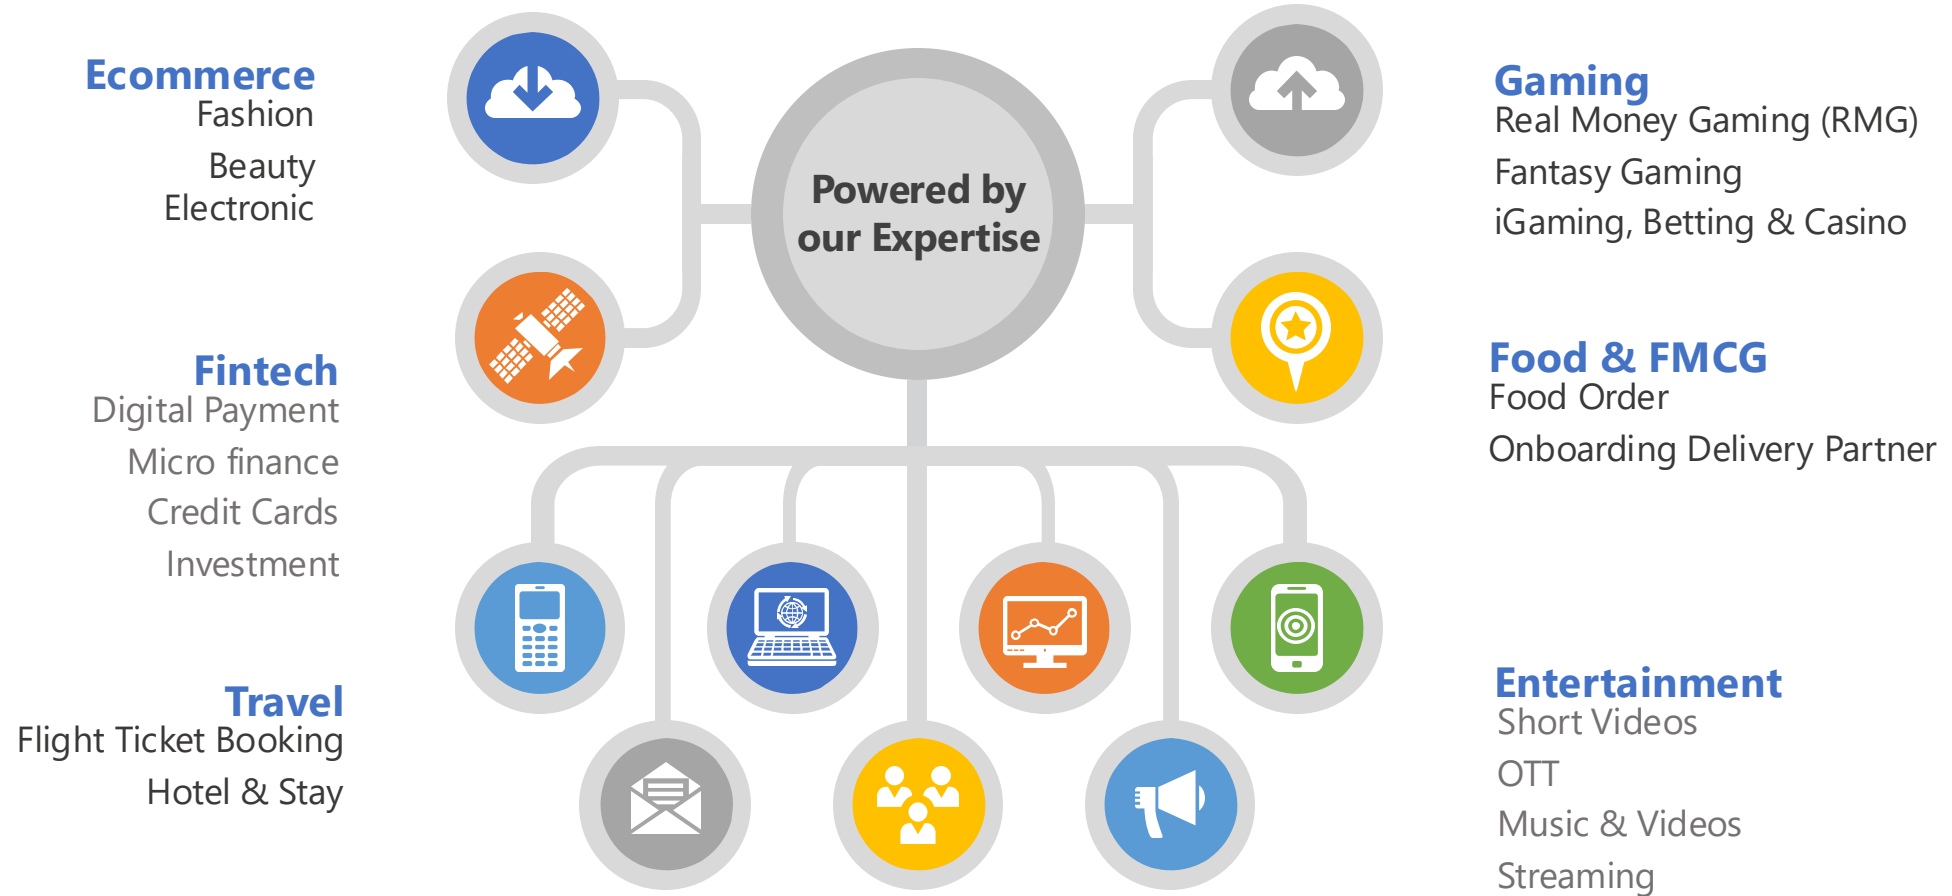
Ecommerce
Fashion
Beauty
Electronic

Fintech
Digital Payment
Micro finance
Credit Cards
Investment

Travel
Flight Ticket Booking
Hotel & Stay

Powered by our Expertise

Gaming
Real Money Gaming (RMG)
Fantasy Gaming
iGaming, Betting & Casino

Food & FMCG
Food Order
Onboarding Delivery Partner

Entertainment
Short Videos
OTT
Music & Videos
Streaming